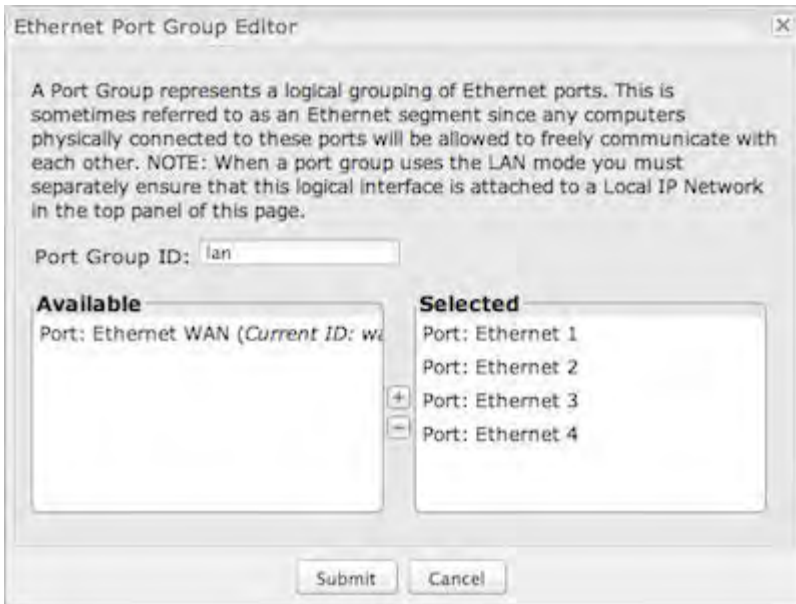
Ethernet Port Group Editor

A Port Group represents a logical grouping of Ethernet ports. This is sometimes referred to as an Ethernet segment since any computers physically connected to these ports will be allowed to freely communicate with each other. NOTE: When a port group uses the LAN mode you must separately ensure that this logical interface is attached to a Local IP Network in the top panel of this page.

Port Group ID: lan

Available
Port: Ethernet WAN (*Current ID: wa*

+
−

Selected
Port: Ethernet 1
Port: Ethernet 2
Port: Ethernet 3
Port: Ethernet 4

Submit Cancel